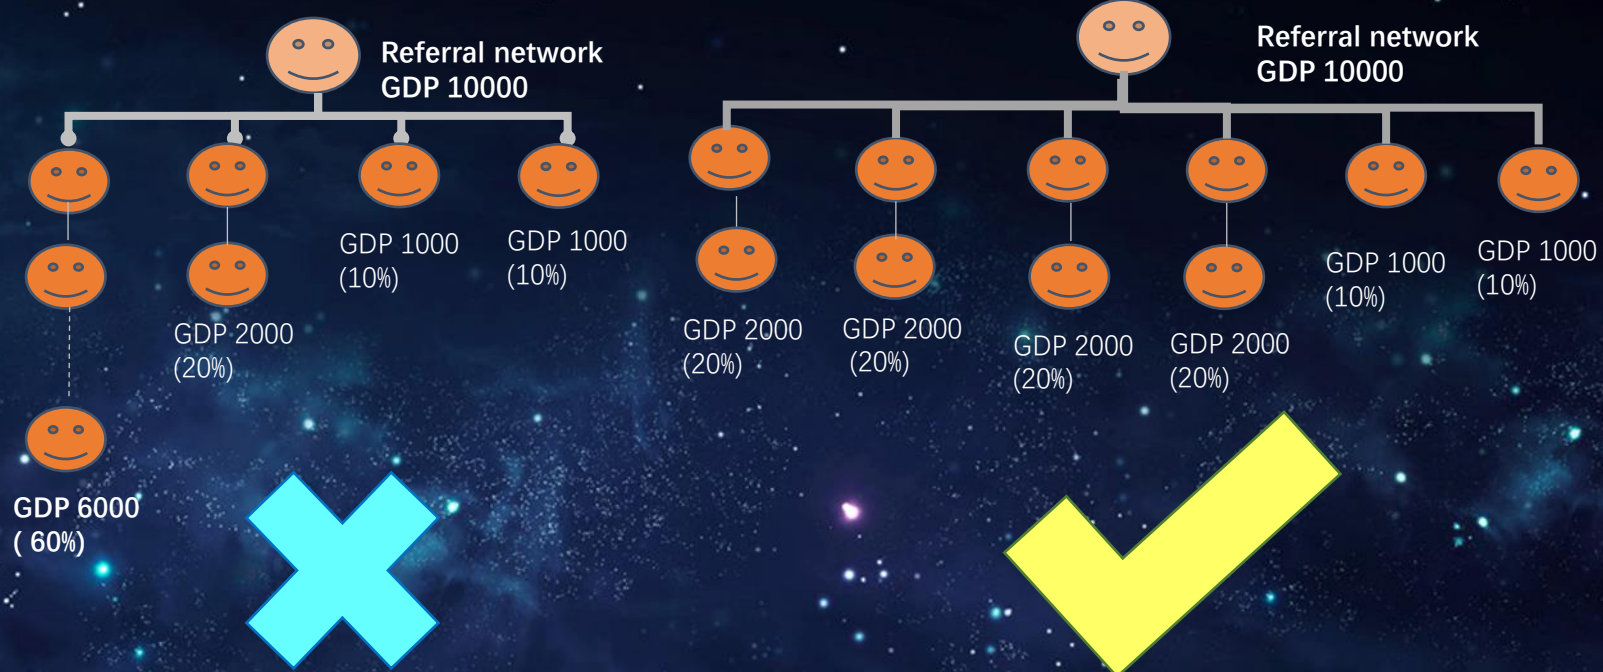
Referral network
GDP 10000

GDP 1000
(10%)

GDP 1000
(10%)

GDP 2000
(20%)

GDP 6000
( 60%)

Referral network
GDP 10000

GDP 2000
(20%)

GDP 2000
(20%)

GDP 2000
(20%)

GDP 2000
(20%)

GDP 1000
(10%)

GDP 1000
(10%)